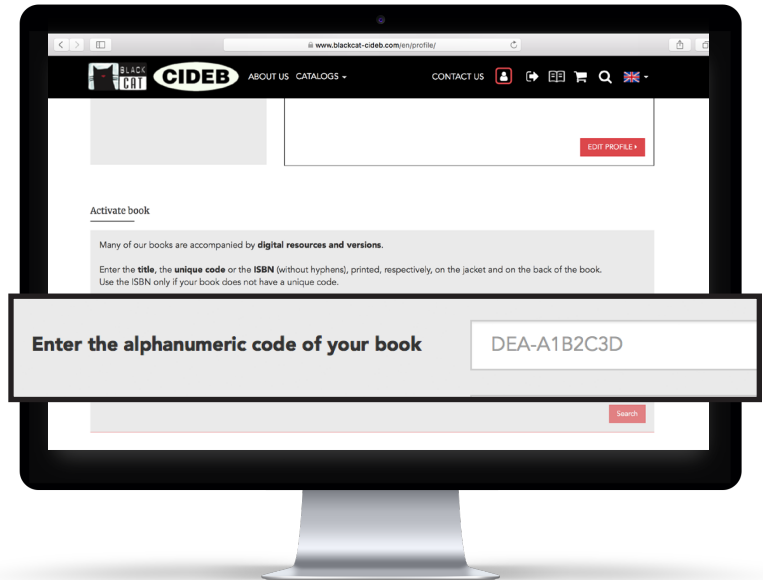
www.blackcat-cideb.com/en/profile/

BLACK CAT CIDEB ABOUT US CATALOGS CONTACT US

EDIT PROFILE

Activate book

Many of our books are accompanied by **digital resources and versions**.

Enter the **title**, the **unique code** or the **ISBN** (without hyphens), printed, respectively, on the jacket and on the back of the book. Use the ISBN only if your book does not have a unique code.

Enter the alphanumeric code of your book

DEA-A1B2C3D

Search